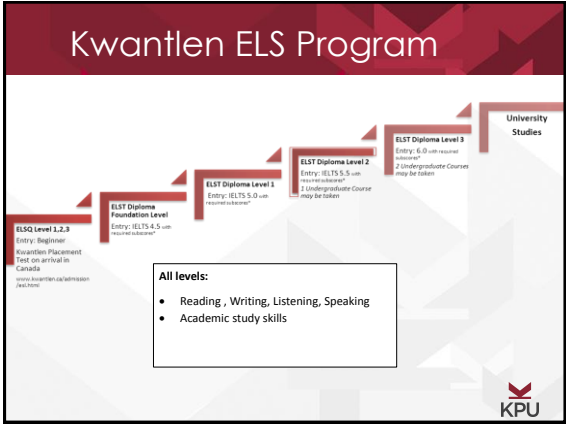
Kwantlen ELS Program

ELSQ Level 1,2,3
Entry: Beginner
Kwantlen Placement Test on-arrival in Canada
www.kwantlen.ca/admission/esl.html

ELST Diploma Foundation Level
Entry: IELTS 4.5 with required subscores*

ELST Diploma Level 1
Entry: IELTS 5.0 with required subscores*

ELST Diploma Level 2
Entry: IELTS 5.5 with required subscores*
1 Undergraduate Course may be taken

ELST Diploma Level 3
Entry: 6.0 with required subscores*
2 Undergraduate Courses may be taken

University Studies

All levels:
- Reading , Writing, Listening, Speaking
- Academic study skills

KPU